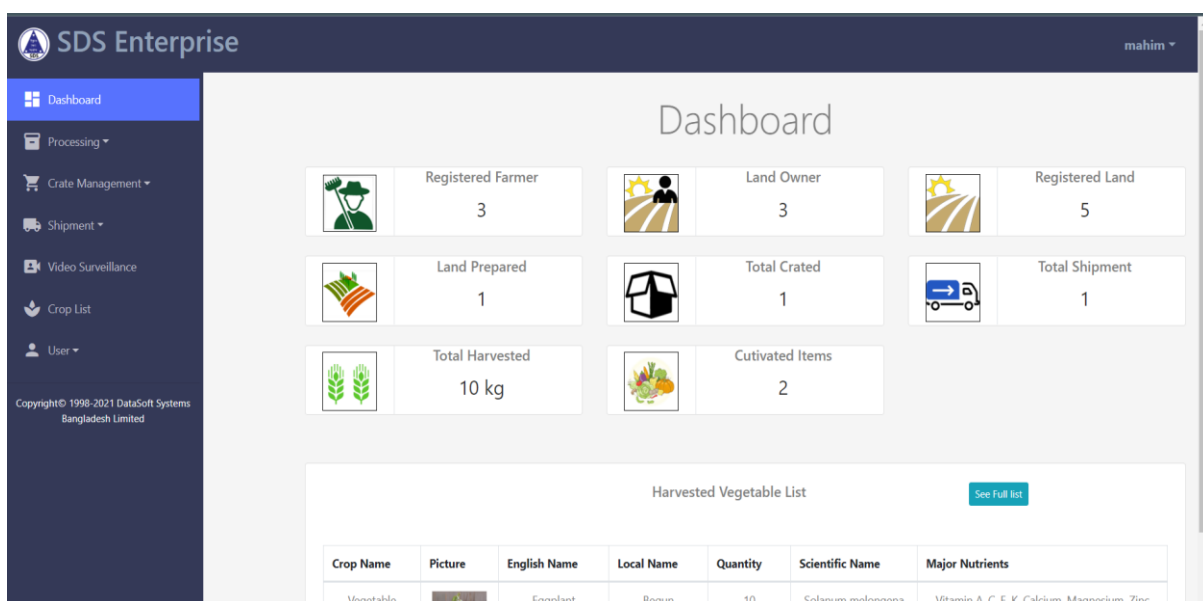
SDS Enterprise

mahim ▾

Dashboard

Processing ▾

Crate Management ▾

Shipment ▾

Video Surveillance

Crop List

User ▾

Copyright© 1998-2021 DataSoft Systems Bangladesh Limited

Dashboard

Registered Farmer
3

Land Owner
3

Registered Land
5

Land Prepared
1

Total Crated
1

Total Shipment
1

Total Harvested
10 kg

Cutivated Items
2

Harvested Vegetable List

See Full list

| Crop Name | Picture | English Name | Local Name | Quantity | Scientific Name | Major Nutrients |
|---|---|---|---|---|---|---|
| Vegetable | | Eggplant | Begun | 10 | Solanum melongena | Vitamin A, C, E, K, Calcium, Magnesium, Zinc |